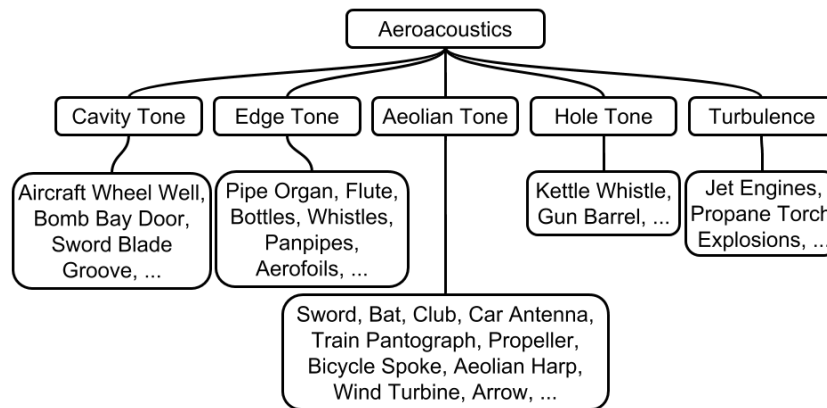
Aeroacoustics

Cavity Tone

Edge Tone

Aeolian Tone

Hole Tone

Turbulence

Aircraft Wheel Well, Bomb Bay Door, Sword Blade Groove, ...

Pipe Organ, Flute, Bottles, Whistles, Panpipes, Aerofoils, ...

Kettle Whistle, Gun Barrel, ...

Jet Engines, Propane Torch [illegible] Explosions, ...

Sword, Bat, Club, Car Antenna, Train Pantograph, Propeller, Bicycle Spoke, Aeolian Harp, Wind Turbine, Arrow, ...